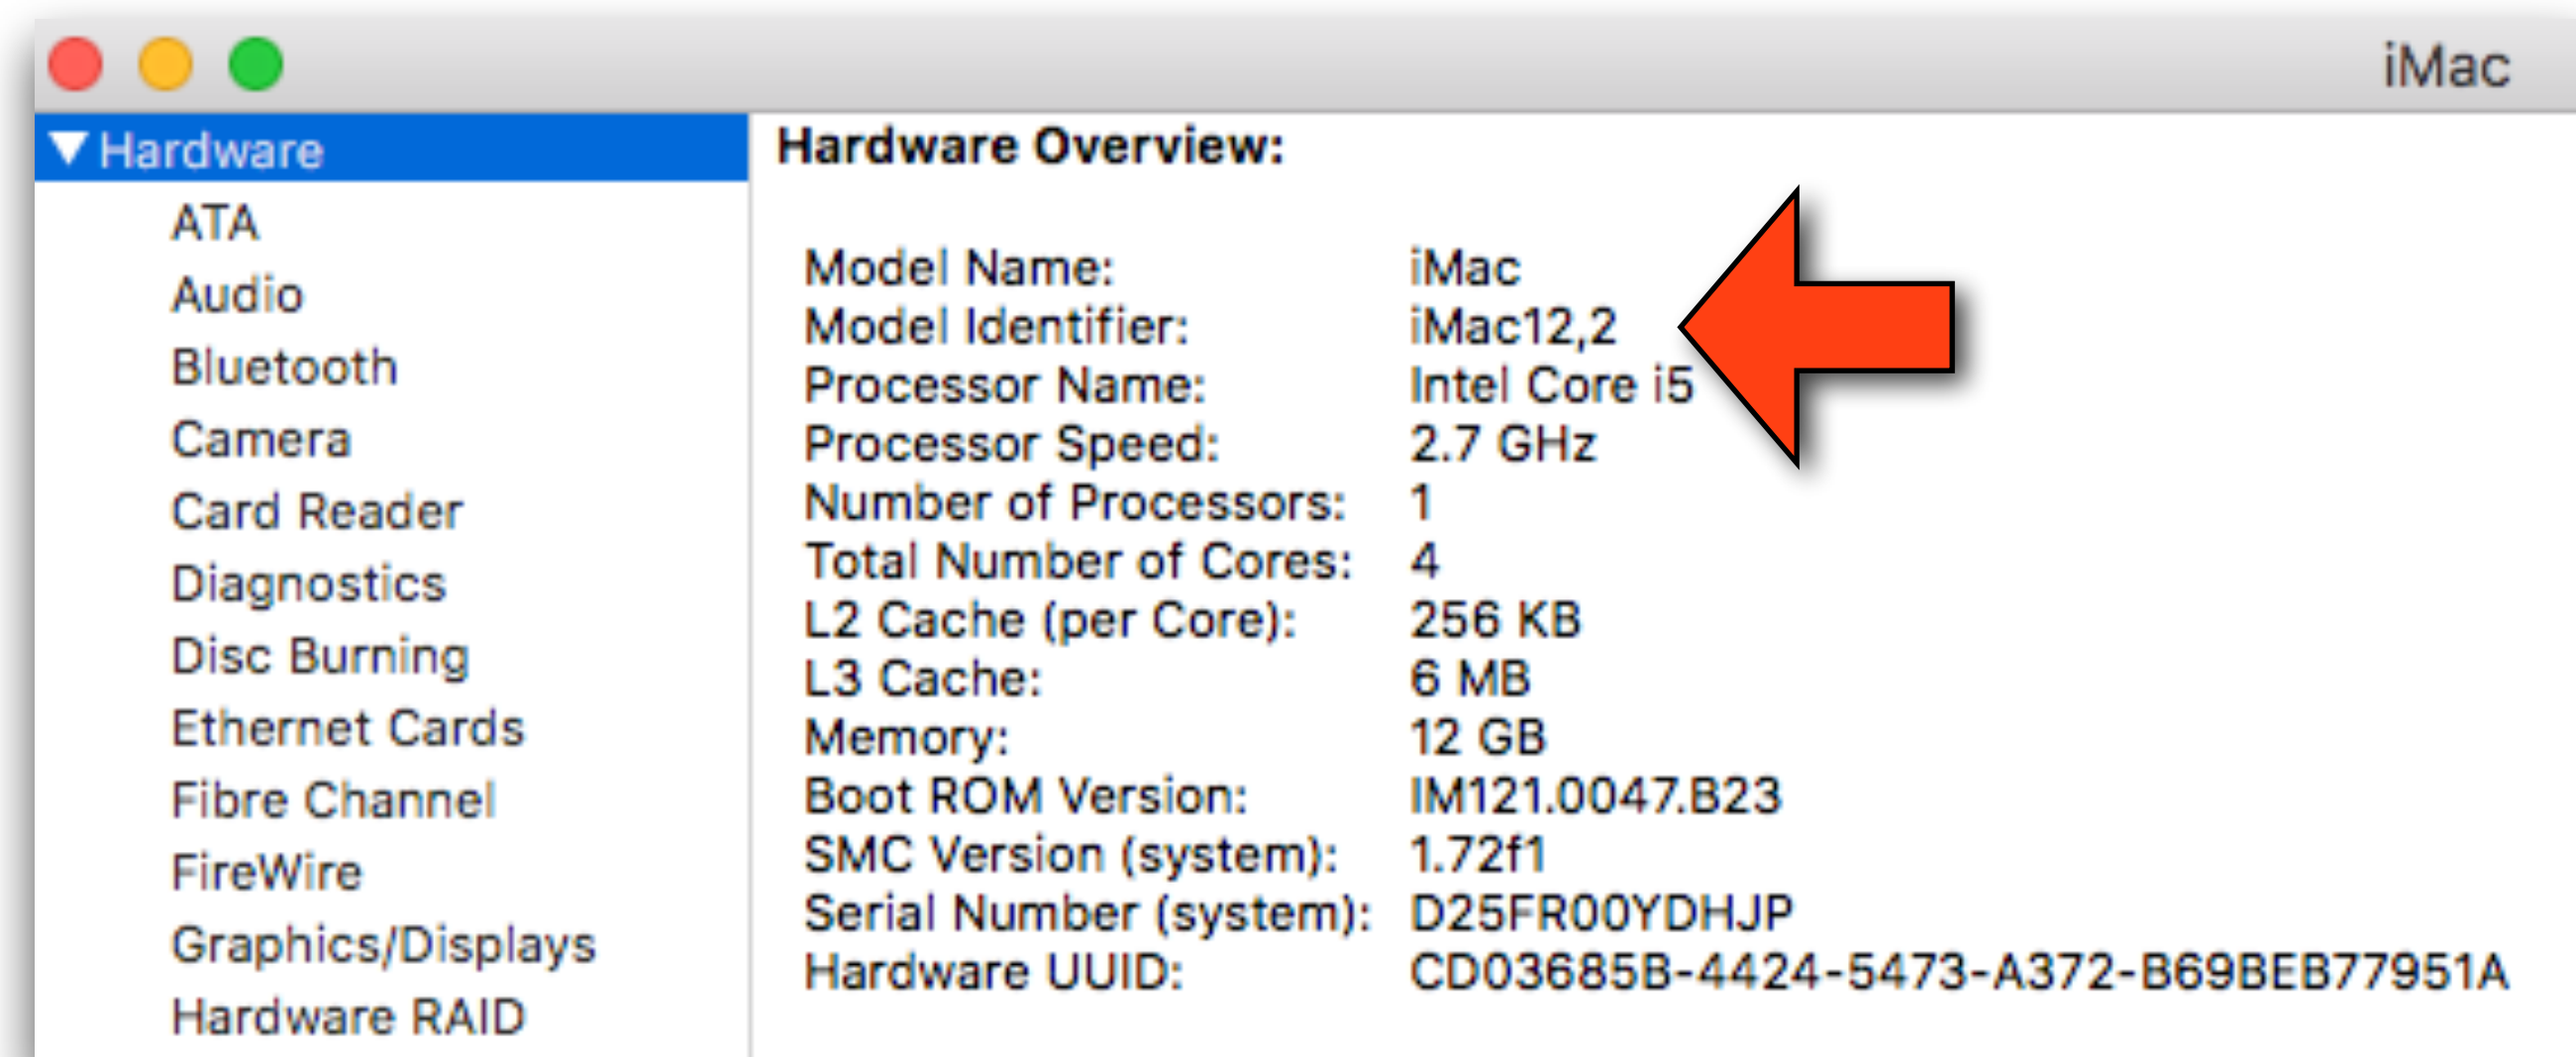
iMac

▼ Hardware
ATA
Audio
Bluetooth
Camera
Card Reader
Diagnostics
Disc Burning
Ethernet Cards
Fibre Channel
FireWire
Graphics/Displays
Hardware RAID

Hardware Overview:

| | |
|---|---|
| Model Name: | iMac |
| Model Identifier: | iMac12,2 |
| Processor Name: | Intel Core i5 |
| Processor Speed: | 2.7 GHz |
| Number of Processors: | 1 |
| Total Number of Cores: | 4 |
| L2 Cache (per Core): | 256 KB |
| L3 Cache: | 6 MB |
| Memory: | 12 GB |
| Boot ROM Version: | IM121.0047.B23 |
| SMC Version (system): | 1.72f1 |
| Serial Number (system): | D25FR00YDHJP |
| Hardware UUID: | CD03685B-4424-5473-A372-B69BEB77951A |